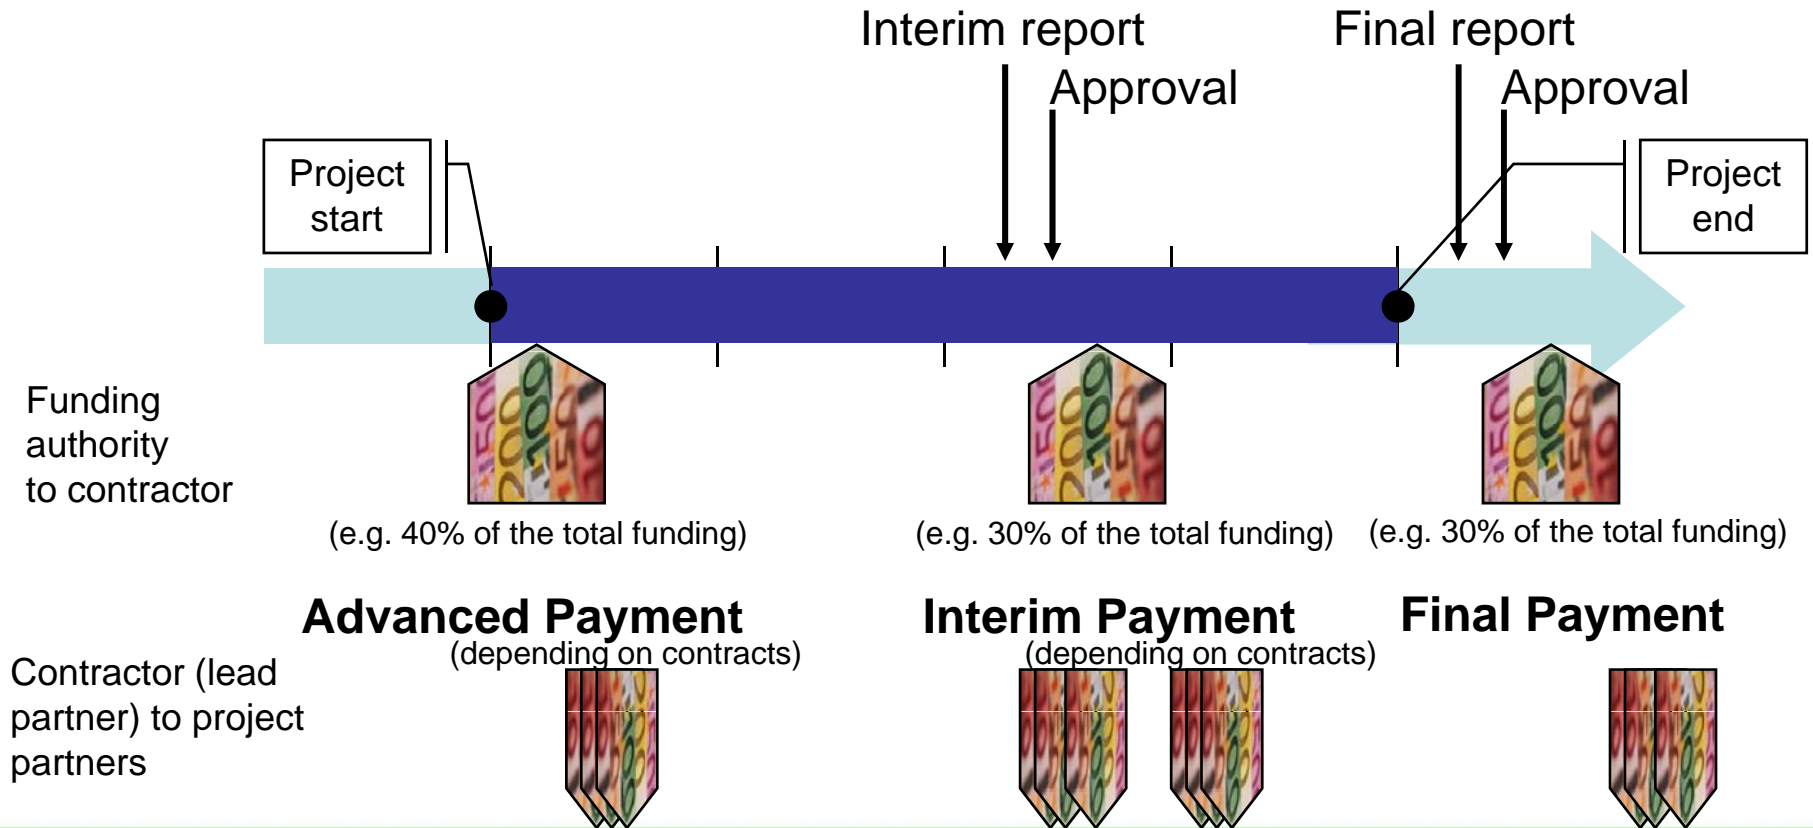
Interim report

Approval

Final report

Approval

Project start

Project end

Funding authority to contractor

(e.g. 40% of the total funding)

(e.g. 30% of the total funding)

(e.g. 30% of the total funding)

Advanced Payment

(depending on contracts)

Interim Payment

(depending on contracts)

Final Payment

Contractor (lead partner) to project partners